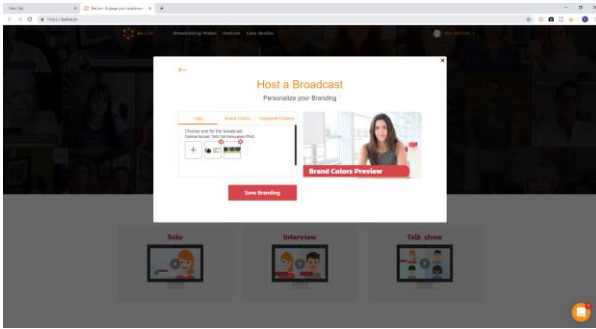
New Tab
BeLive - Engage your audience

https://belive.tv

BeLive

Broadcasting Modes Features Case Studies

Host a Broadcast

Personalize your Branding

Logo

Brand Colors

Designed Frames

Choose one for the broadcast

Optimal format: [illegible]

Brand Colors Preview

Save Branding

Solo

Interview

Talk show